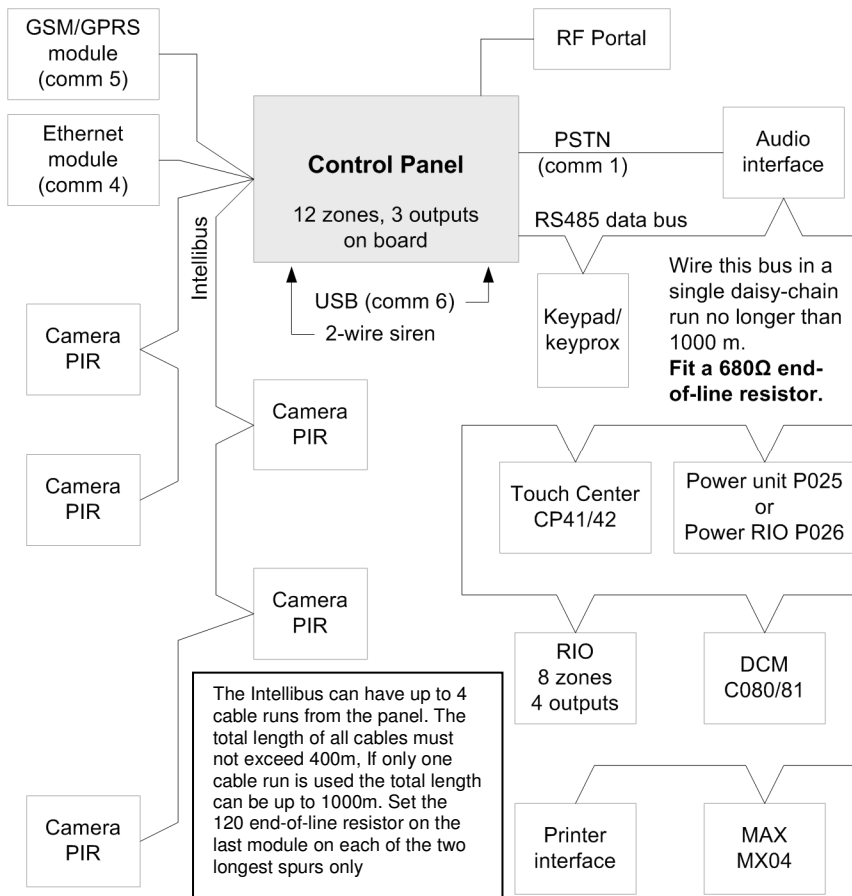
GSM/GPRS module (comm 5)

RF Portal

Ethernet module (comm 4)

Control Panel

12 zones, 3 outputs on board

PSTN (comm 1)

Audio interface

RS485 data bus

Intellibus

USB (comm 6)

2-wire siren

Keypad/ keyprox

Wire this bus in a single daisy-chain run no longer than 1000 m.
**Fit a 680Ω end-of-line resistor.**

Camera PIR

Camera PIR

Camera PIR

Camera PIR

Touch Center CP41/42

Power unit P025 or Power RIO P026

RIO 8 zones 4 outputs

DCM C080/81

The Intellibus can have up to 4 cable runs from the panel. The total length of all cables must not exceed 400m, If only one cable run is used the total length can be up to 1000m. Set the 120 end-of-line resistor on the last module on each of the two longest spurs only

Camera PIR

Printer interface

MAX MX04